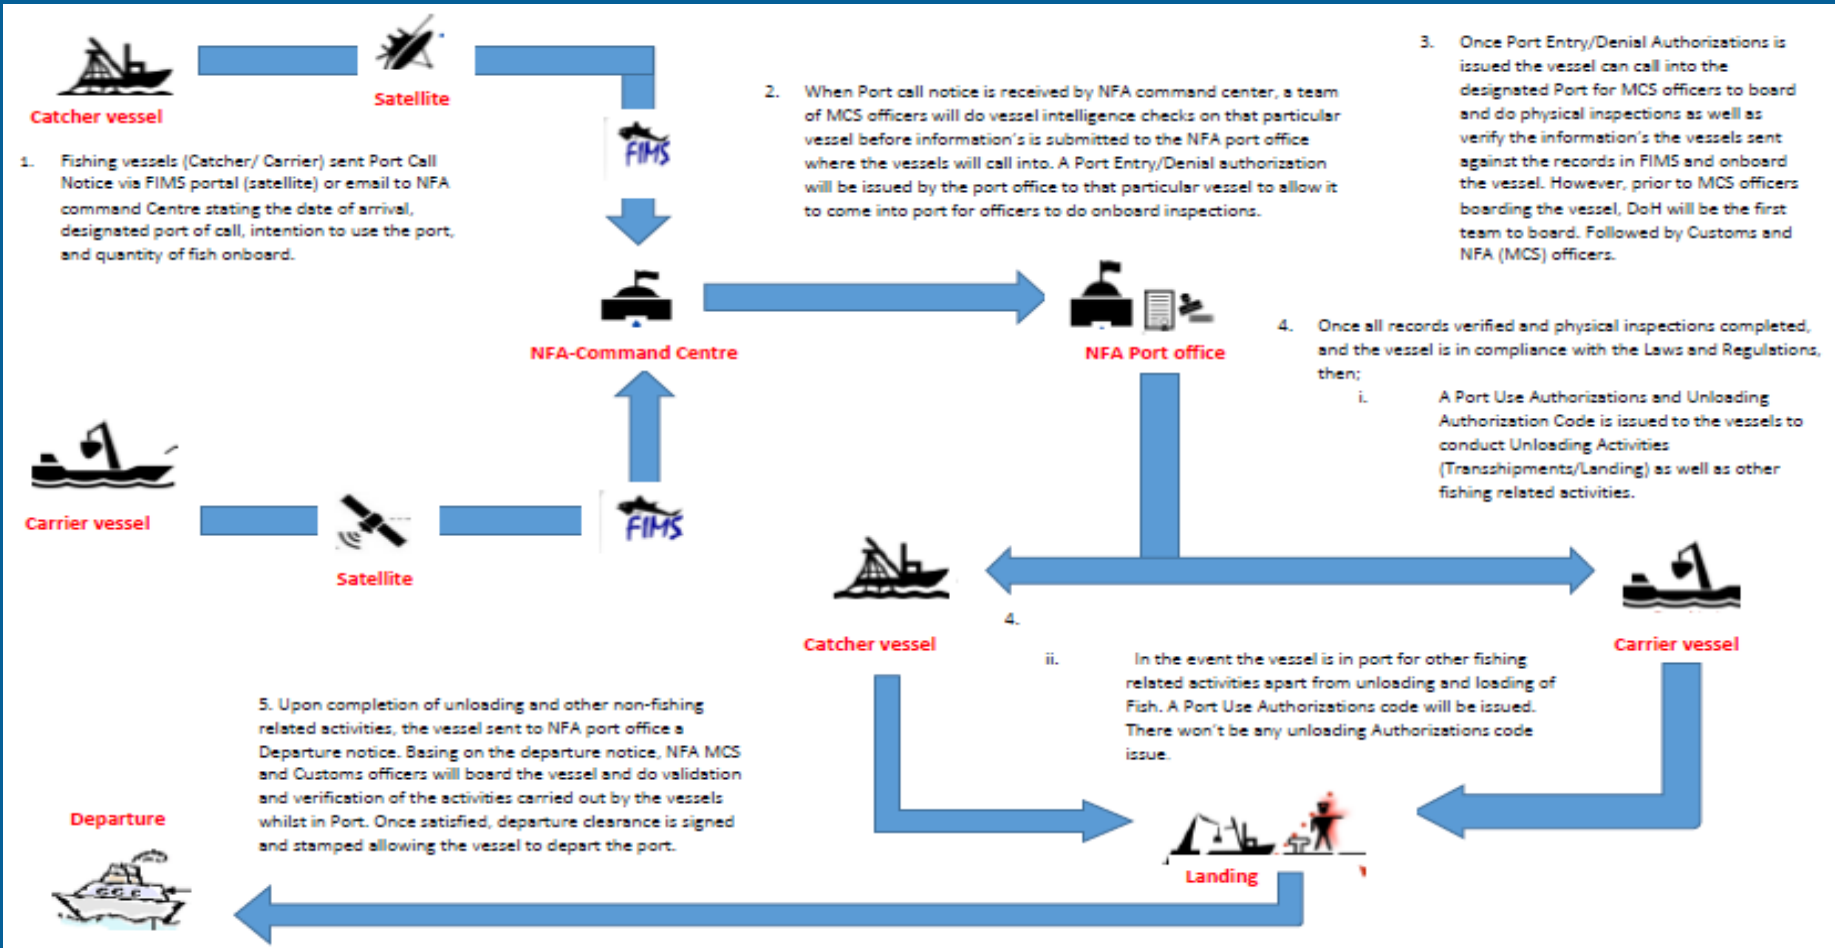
Catcher vessel

Satellite

FIMS

1. Fishing vessels (Catcher/ Carrier) sent Port Call Notice via FIMS portal (satellite) or email to NFA command Centre stating the date of arrival, designated port of call, intention to use the port, and quantity of fish onboard.

2. When Port call notice is received by NFA command center, a team of MCS officers will do vessel intelligence checks on that particular vessel before information's is submitted to the NFA port office where the vessels will call into. A Port Entry/Denial authorization will be issued by the port office to that particular vessel to allow it to come into port for officers to do onboard inspections.

3. Once Port Entry/Denial Authorizations is issued the vessel can call into the designated Port for MCS officers to board and do physical inspections as well as verify the information's the vessels sent against the records in FIMS and onboard the vessel. However, prior to MCS officers boarding the vessel, DoH will be the first team to board. Followed by Customs and NFA (MCS) officers.

NFA-Command Centre

NFA Port office

4. Once all records verified and physical inspections completed, and the vessel is in compliance with the Laws and Regulations, then;

i. A Port Use Authorizations and Unloading Authorization Code is issued to the vessels to conduct Unloading Activities (Transshipments/Landing) as well as other fishing related activities.

Carrier vessel

Satellite

FIMS

Catcher vessel

4.

ii. In the event the vessel is in port for other fishing related activities apart from unloading and loading of Fish. A Port Use Authorizations code will be issued. There won't be any unloading Authorizations code issue.

Carrier vessel

5. Upon completion of unloading and other non-fishing related activities, the vessel sent to NFA port office a Departure notice. Basing on the departure notice, NFA MCS and Customs officers will board the vessel and do validation and verification of the activities carried out by the vessels whilst in Port. Once satisfied, departure clearance is signed and stamped allowing the vessel to depart the port.

Departure

Landing